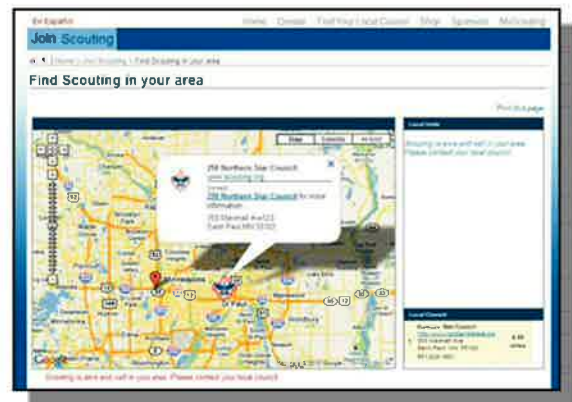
En Español

Home Contact Find Your Local Council Shop Sponsors MyScouting

Join Scouting

Home > Join Scouting > Find Scouting in your area

Find Scouting in your area

Print this page

Map Satellite Hybrid

250 Northern Star Council
www.scouting.org
Contact
250 Northern Star Council for more information
393 Marshall Ave123
Saint Paul MN 55102

Minneapolis

St Paul

Google

Local Units

Scouting is alive and well in your area. Please contact your local council.

Local Council

Northern Star Council
http://www.northernstarbsa.org
393 Marshall Ave
Saint Paul, MN 55102
651-224-1891

8.88 miles

Scouting is alive and well in your area. Please contact your local council.